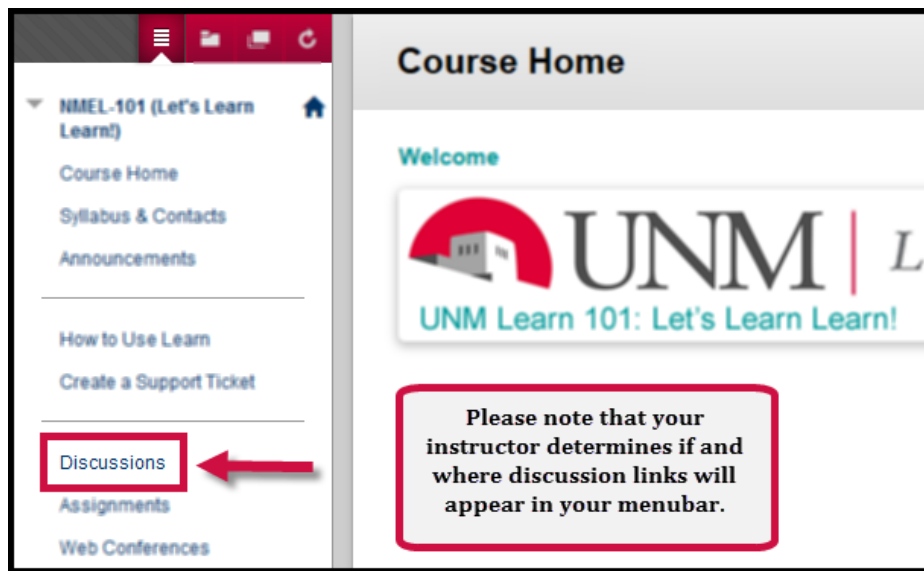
NMEL-101 (Let's Learn Learn!)

Course Home

Syllabus & Contacts

Announcements

How to Use Learn

Create a Support Ticket

Discussions

Assignments

Web Conferences

Course Home

Welcome

UNM | L

UNM Learn 101: Let's Learn Learn!

Please note that your instructor determines if and where discussion links will appear in your menubar.